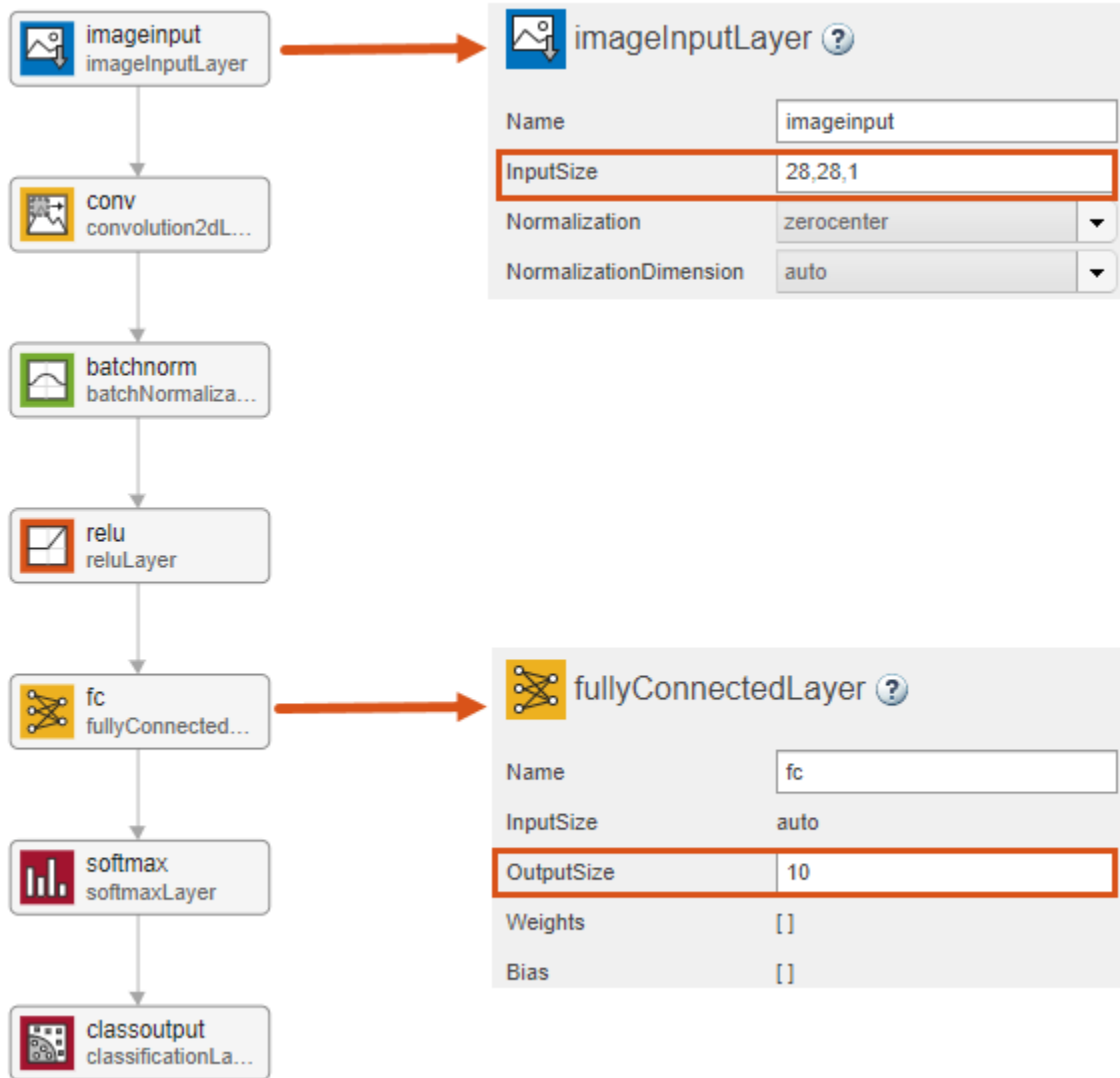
imageinput
imageInputLayer

conv
convolution2dL...

batchnorm
batchNormaliza...

relu
reluLayer

fc
fullyConnected...

softmax
softmaxLayer

classoutput
classificationLa...

imageInputLayer ?

| Name | imageinput |
|---|---|
| InputSize | 28,28,1 |
| Normalization | zerocenter |
| NormalizationDimension | auto |

fullyConnectedLayer ?

| Name | fc |
|---|---|
| InputSize | auto |
| OutputSize | 10 |
| Weights | [ ] |
| Bias | [ ] |